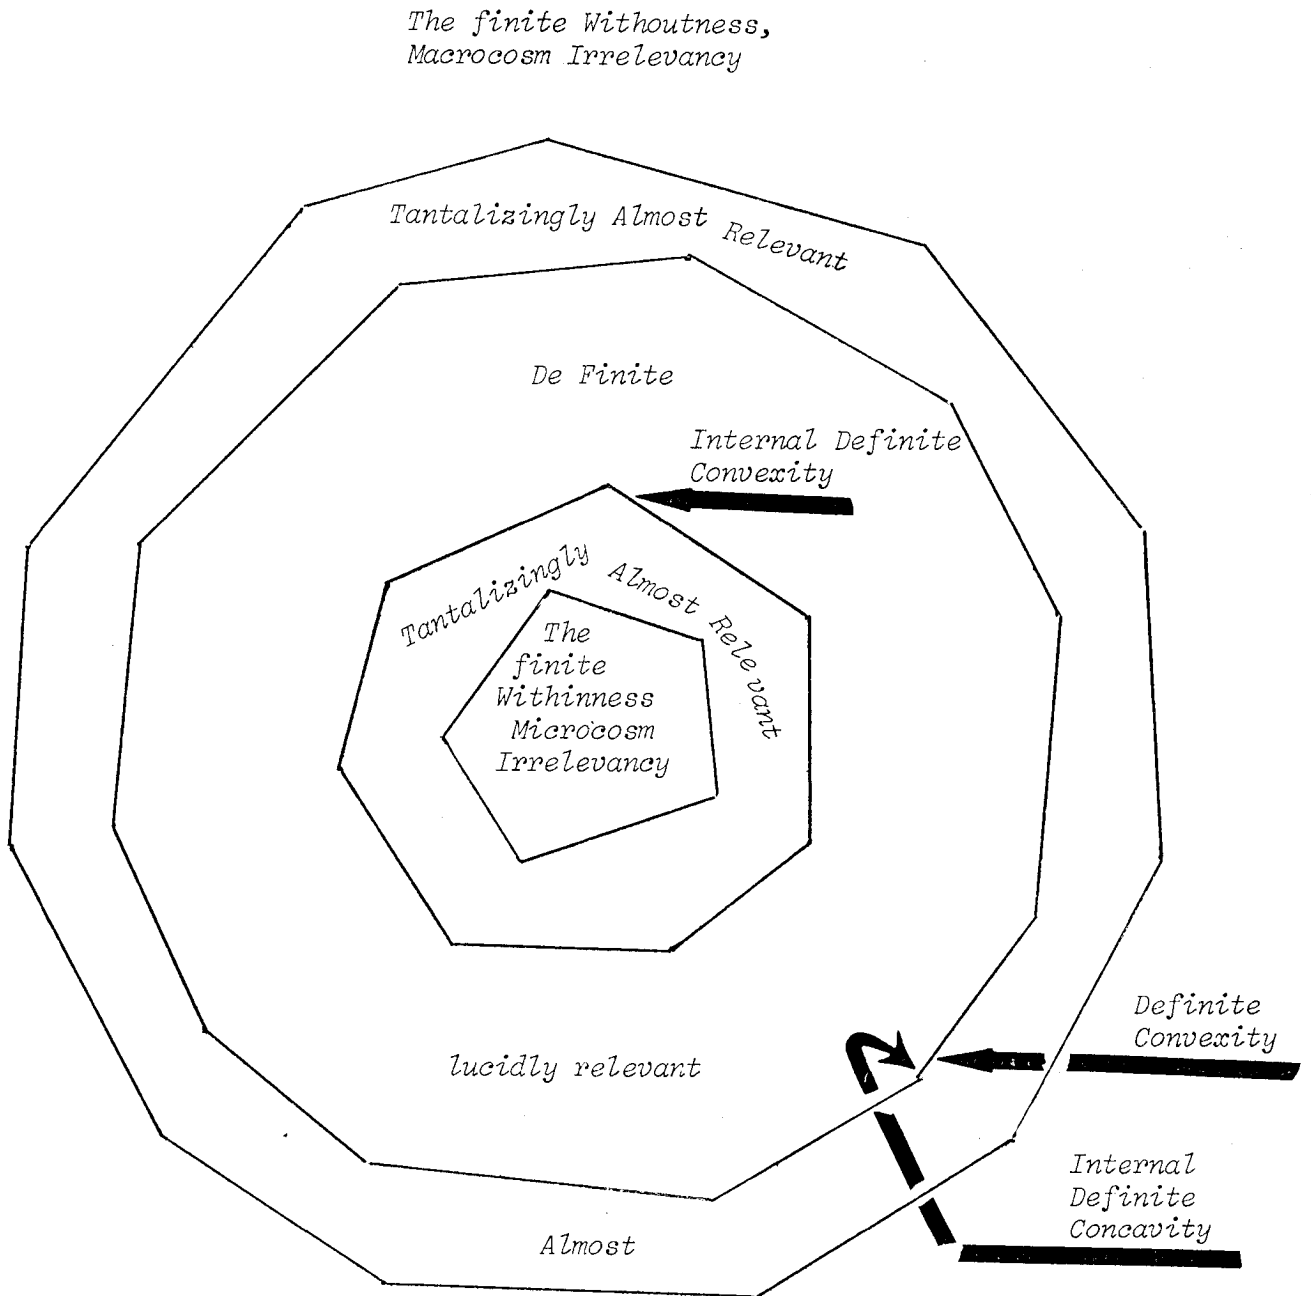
The finite Withoutness,
Macrocosm Irrelevancy

Tantalizingly Almost Relevant

De Finite

Internal Definite
Convexity

Tantalizingly Almost Relevant

The finite Withinness Microcosm Irrelevancy

Definite
Convexity

lucidly relevant

Internal
Definite
Concavity

Almost